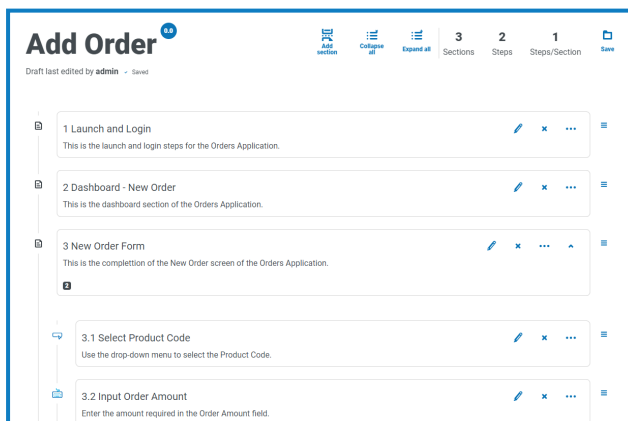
Add Order 0.0

Add section | Collapse all | Expand all | 3 Sections | 2 Steps | 1 Steps/Section | Save

Draft last edited by **admin** - Saved

1 Launch and Login
This is the launch and login steps for the Orders Application.

2 Dashboard - New Order
This is the dashboard section of the Orders Application.

3 New Order Form
This is the complettion of the New Order screen of the Orders Application.

2

3.1 Select Product Code
Use the drop-down menu to select the Product Code.

3.2 Input Order Amount
Enter the amount required in the Order Amount field.